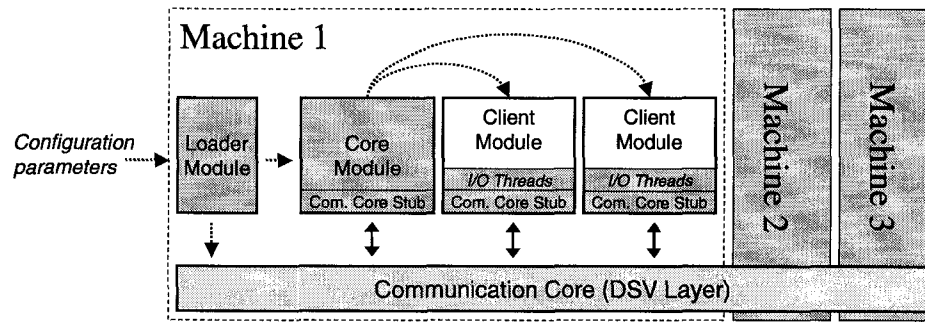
Machine 1

Configuration parameters

Loader Module

Core Module

Com. Core Stub

Client Module

I/O Threads

Com. Core Stub

Client Module

I/O Threads

Com. Core Stub

Machine 2

Machine 3

Communication Core (DSV Layer)